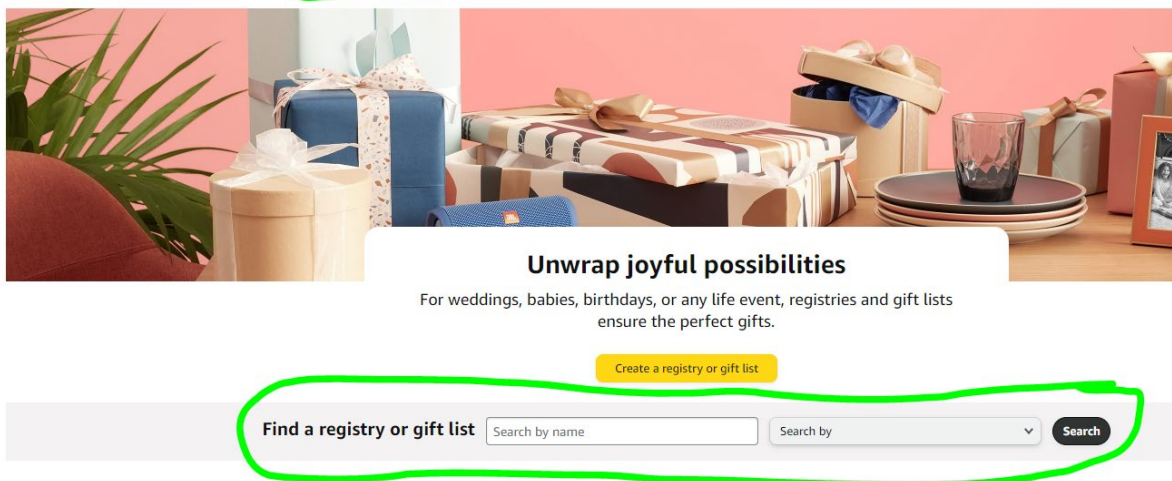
Unwrap joyful possibilities

For weddings, babies, birthdays, or any life event, registries and gift lists ensure the perfect gifts.

Create a registry or gift list

Find a registry or gift list

Search by name

Search by

Search